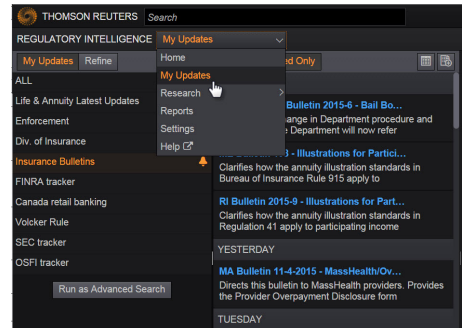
THOMSON REUTERS Search

REGULATORY INTELLIGENCE My Updates

My Updates Refine

ed Only

Home
My Updates
Research
Reports
Settings
Help

ALL
Life & Annuity Latest Updates
Enforcement
Div. of Insurance
Insurance Bulletins
FINRA tracker
Canada retail banking
Volcker Rule
SEC tracker
OSFI tracker

Run as Advanced Search

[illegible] Bulletin 2015-6 - Bail Bo...
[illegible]ange in Department procedure and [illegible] Department will now refer

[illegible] - Illustrations for Partici...
Clarifies how the annuity illustration standards in Bureau of Insurance Rule 915 apply to

RI Bulletin 2015-9 - Illustrations for Part...
Clarifies how the annuity illustration standards in Regulation 41 apply to participating income

YESTERDAY

MA Bulletin 11-4-2015 - MassHealth/Ov...
Directs this bulletin to MassHealth providers. Provides the Provider Overpayment Disclosure form

TUESDAY